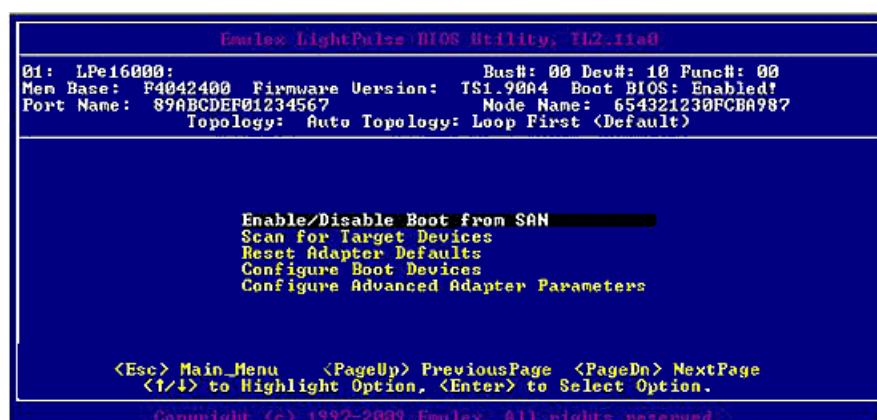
Emulex LightPulse BIOS Utility, TL2.11a0

01: LPe16000: Bus#: 00 Dev#: 10 Func#: 00
Mem Base: F4042400 Firmware Version: TS1.90A4 Boot BIOS: Enabled!
Port Name: 89ABCDEF01234567 Node Name: 654321230FCBA987
Topology: Auto Topology: Loop First (Default)

Enable/Disable Boot from SAN
Scan for Target Devices
Reset Adapter Defaults
Configure Boot Devices
Configure Advanced Adapter Parameters

<Esc> Main_Menu <PageUp> PreviousPage <PageDn> NextPage
<↑/↓> to Highlight Option, <Enter> to Select Option.

Copyright (c) 1997-2009 Emulex. All rights reserved.